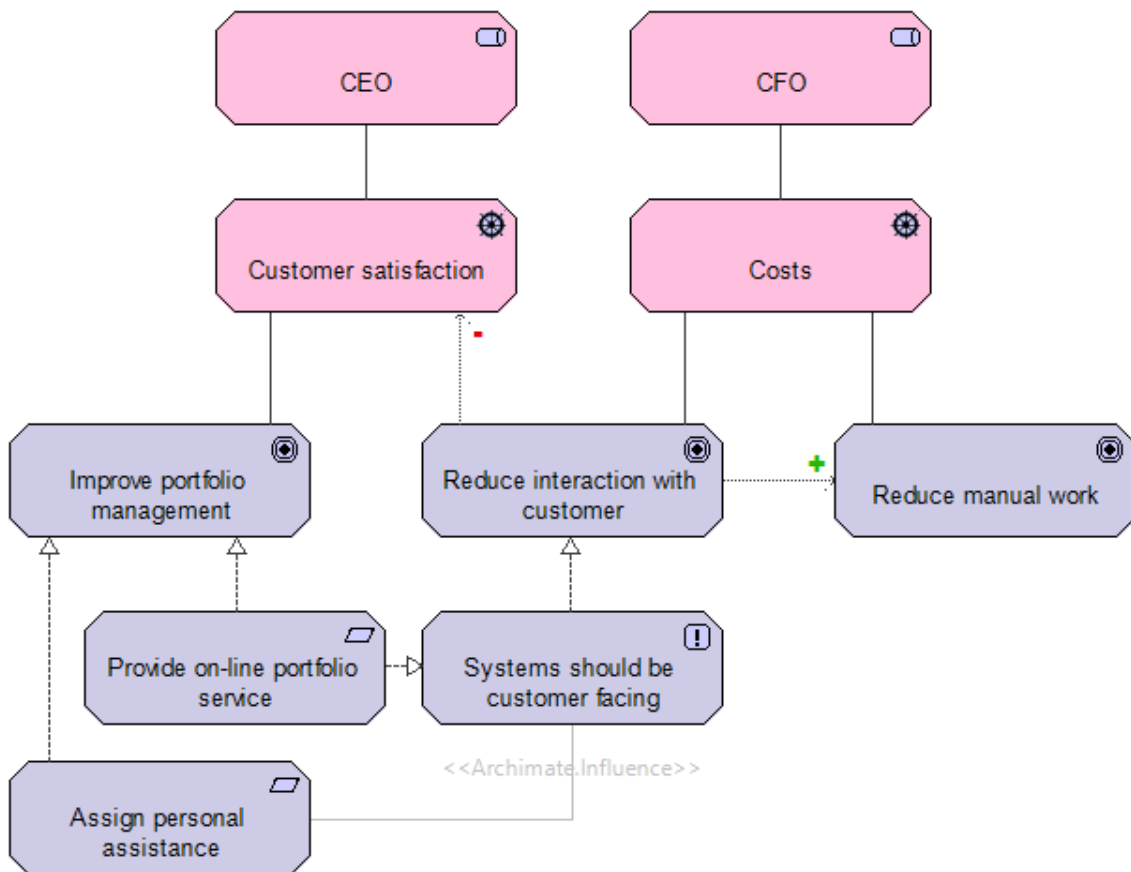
CEO

CFO

Customer satisfaction

Costs

-

+

Improve portfolio management

Reduce interaction with customer

Reduce manual work

Provide on-line portfolio service

Systems should be customer facing

<<Archimate.Influence>>

Assign personal assistance